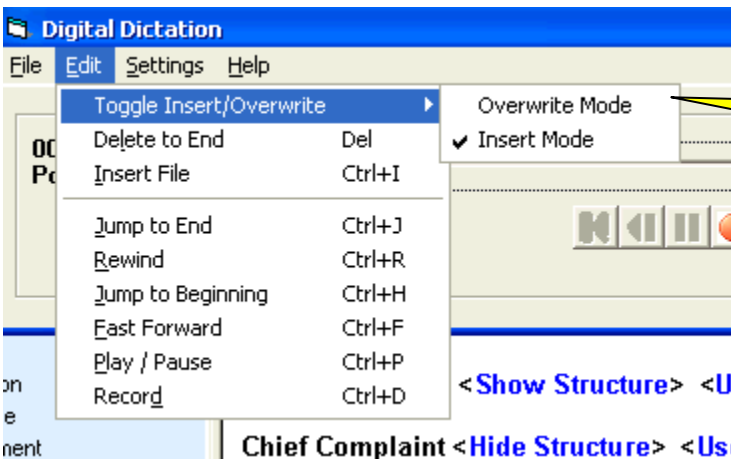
Digital Dictation

File Edit Settings Help

Toggle Insert/Overwrite
Delete to End Del
Insert File Ctrl+I
Jump to End Ctrl+J
Rewind Ctrl+R
Jump to Beginning Ctrl+H
Fast Forward Ctrl+F
Play / Pause Ctrl+P
Record Ctrl+D

Overwrite Mode
✔ Insert Mode

00
Po

on
e
ment

<Show Structure> <U

Chief Complaint <Hide Structure> <Us